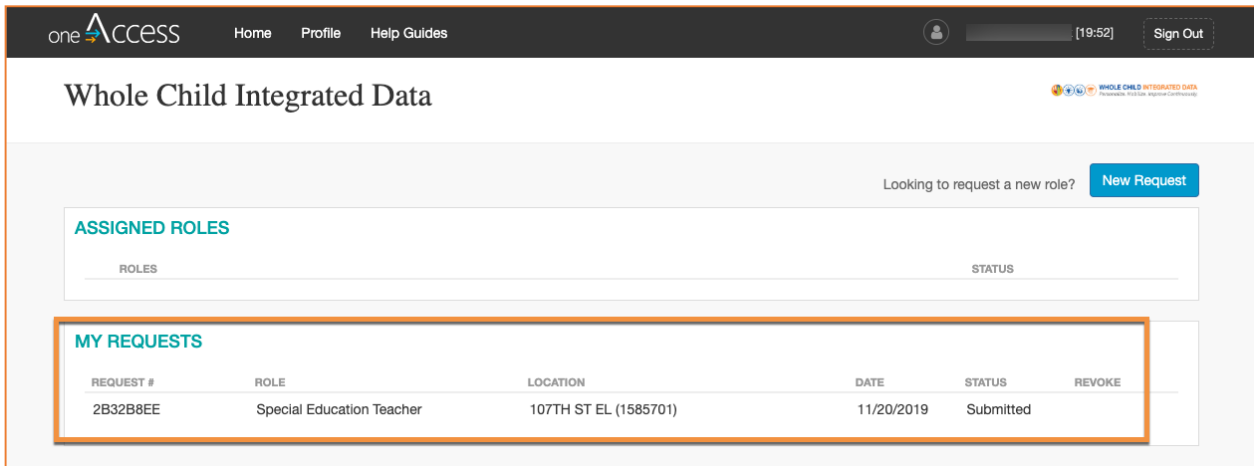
oneAccess Home Profile Help Guides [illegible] [19:52] Sign Out

Whole Child Integrated Data

WHOLE CHILD INTEGRATED DATA
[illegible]

Looking to request a new role? New Request

ASSIGNED ROLES

| ROLES | STATUS |
|---|---|

MY REQUESTS

| REQUEST # | ROLE | LOCATION | DATE | STATUS | REVOKE |
|---|---|---|---|---|---|
| 2B32B8EE | Special Education Teacher | 107TH ST EL (1585701) | 11/20/2019 | Submitted | |